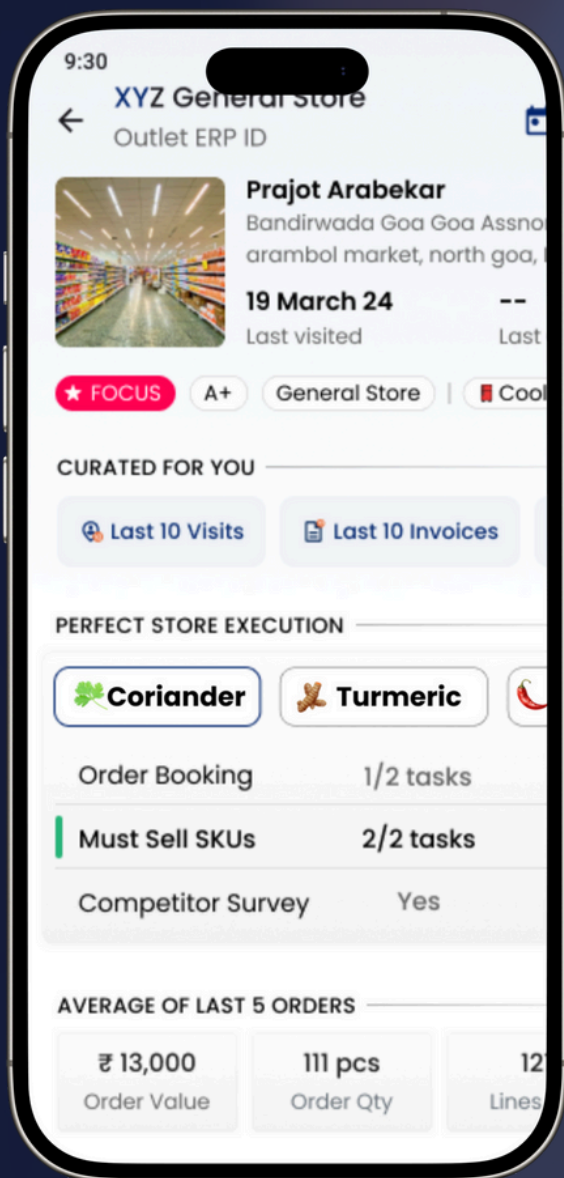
9:30

XYZ General Store
Outlet ERP ID

Prajot Arabekar
Bandirwada Goa Goa Assno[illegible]
arambol market, north goa, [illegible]

19 March 24
Last visited

--
Last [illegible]

★ FOCUS | A+ | General Store | Cool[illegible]

CURATED FOR YOU

Last 10 Visits | Last 10 Invoices

PERFECT STORE EXECUTION

Coriander | Turmeric

| | |
|---|---|
| Order Booking | 1/2 tasks |
| Must Sell SKUs | 2/2 tasks |
| Competitor Survey | Yes |

AVERAGE OF LAST 5 ORDERS

| ₹ 13,000 | 111 pcs | 12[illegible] |
|---|---|---|
| Order Value | Order Qty | Lines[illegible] |